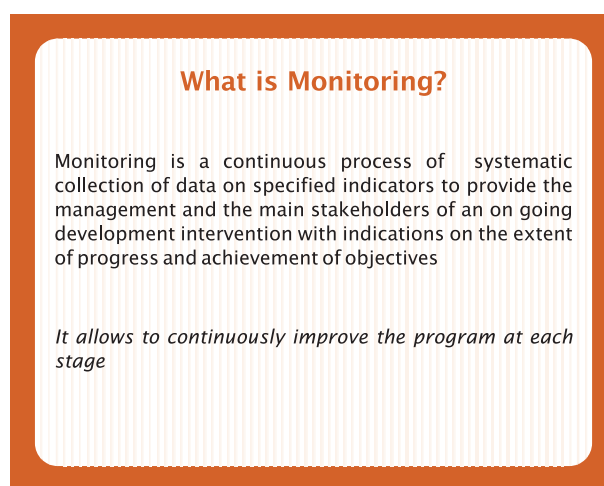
What is Monitoring?

Monitoring is a continuous process of systematic collection of data on specified indicators to provide the management and the main stakeholders of an on going development intervention with indications on the extent of progress and achievement of objectives

It allows to continuously improve the program at each stage